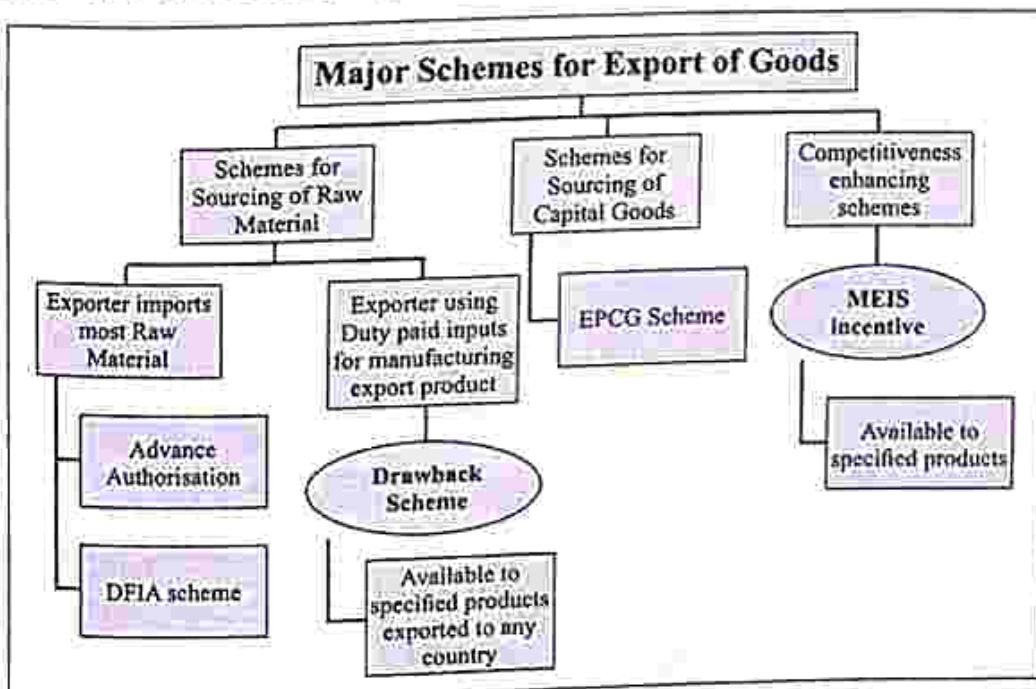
Major Schemes for Export of Goods

Schemes for Sourcing of Raw Material

Schemes for Sourcing of Capital Goods

Competitiveness enhancing schemes

Exporter imports most Raw Material

Exporter using Duty paid inputs for manufacturing export product

EPCG Scheme

MEIS Incentive

Advance Authorisation

DFIA scheme

Drawback Scheme

Available to specified products exported to any country

Available to specified products